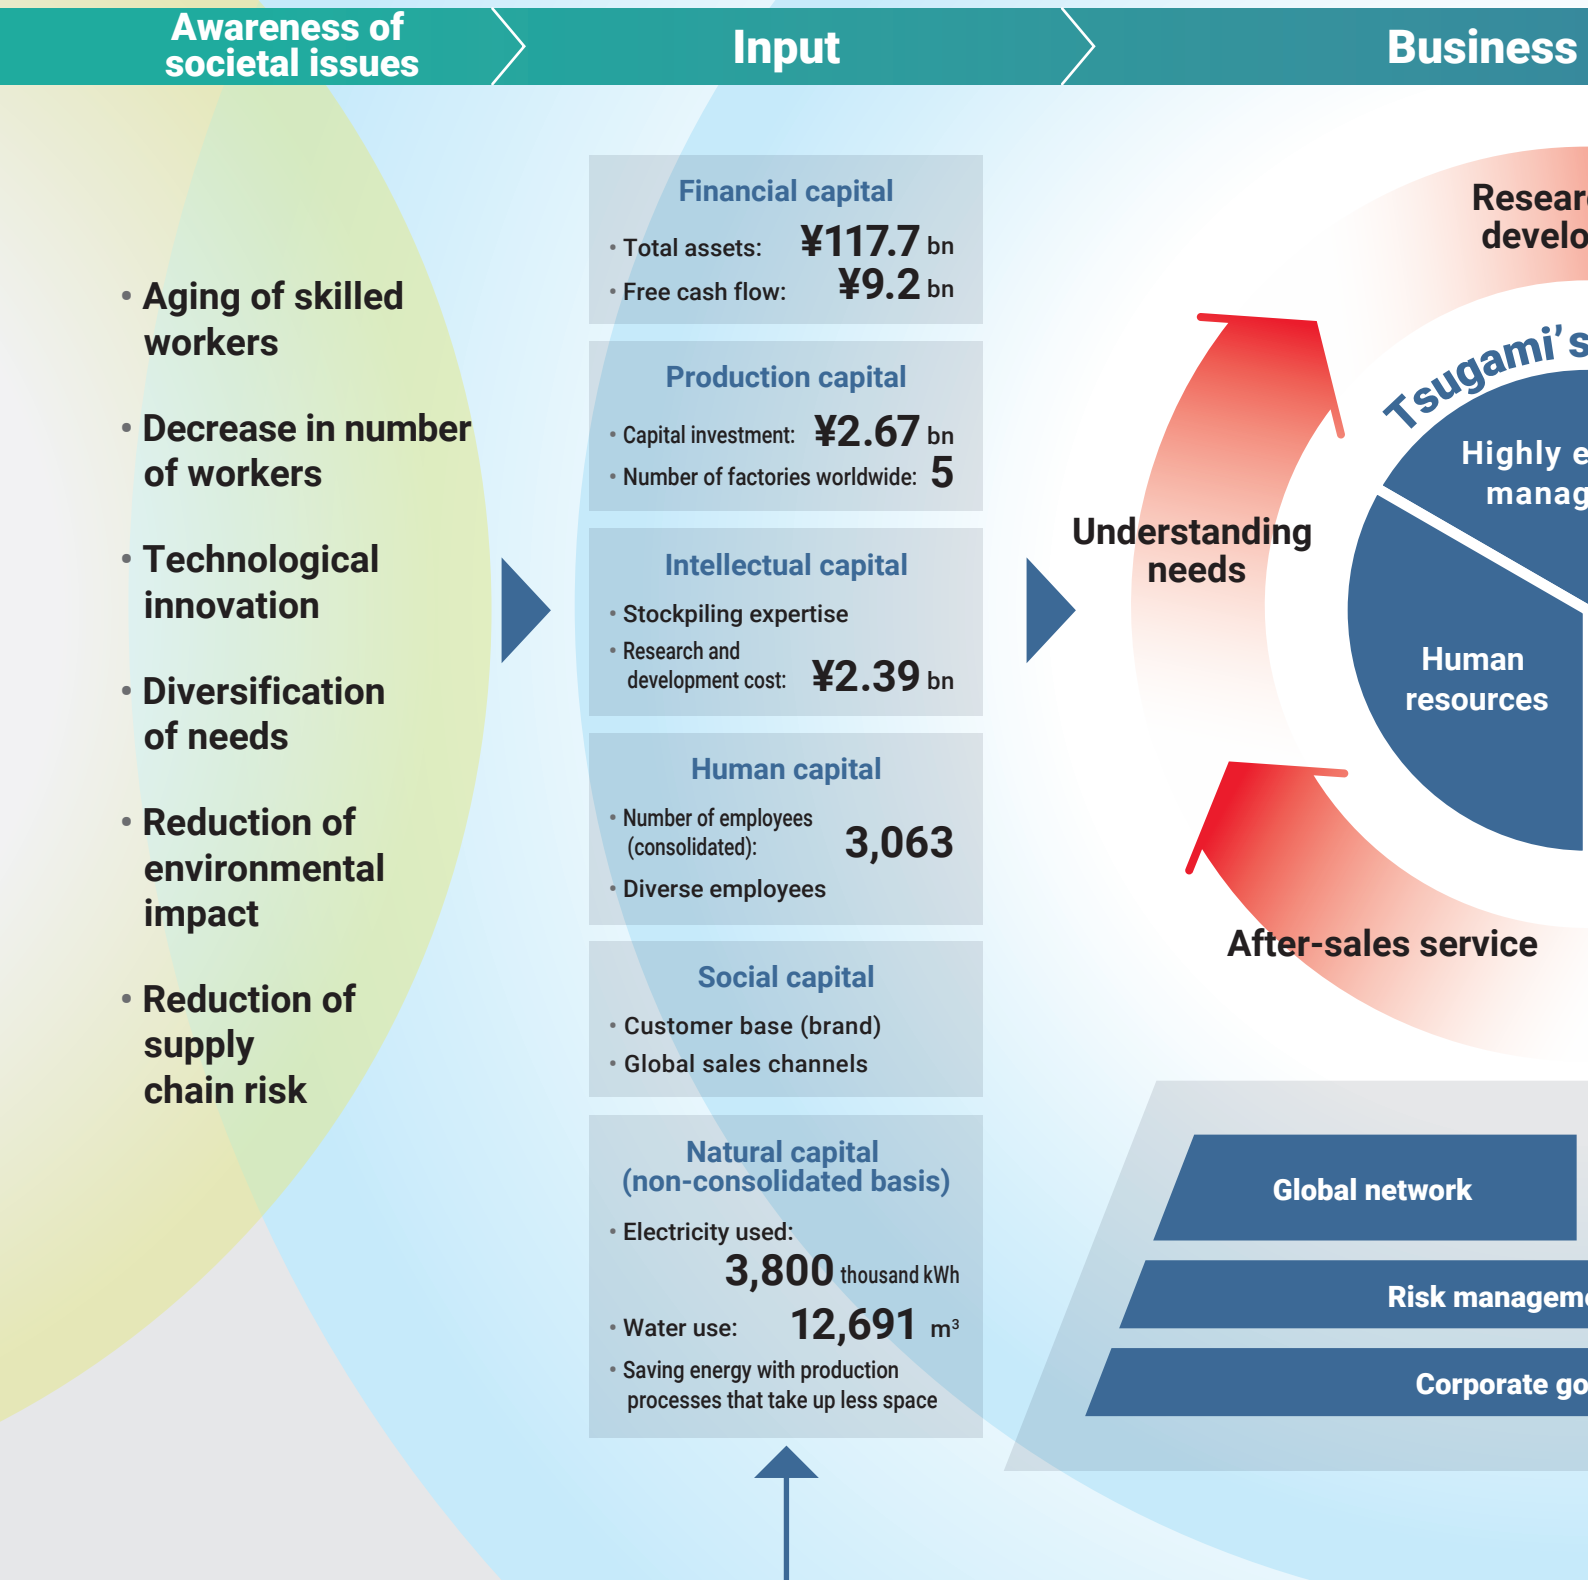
Awareness of societal issues

Input

Business

• Aging of skilled workers

• Decrease in number of workers

• Technological innovation

• Diversification of needs

• Reduction of environmental impact

• Reduction of supply chain risk

Financial capital

• Total assets: ¥117.7 bn

• Free cash flow: ¥9.2 bn

Production capital

• Capital investment: ¥2.67 bn

• Number of factories worldwide: 5

Intellectual capital

• Stockpiling expertise

• Research and development cost: ¥2.39 bn

Human capital

• Number of employees (consolidated): 3,063

• Diverse employees

Social capital

• Customer base (brand)

• Global sales channels

Natural capital (non-consolidated basis)

• Electricity used: 3,800 thousand kWh

• Water use: 12,691 m$^3$

• Saving energy with production processes that take up less space

Resear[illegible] develo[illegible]

Tsugami's

Highly e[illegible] manag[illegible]

Understanding needs

Human resources

After-sales service

Global network

Risk manageme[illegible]

Corporate go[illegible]